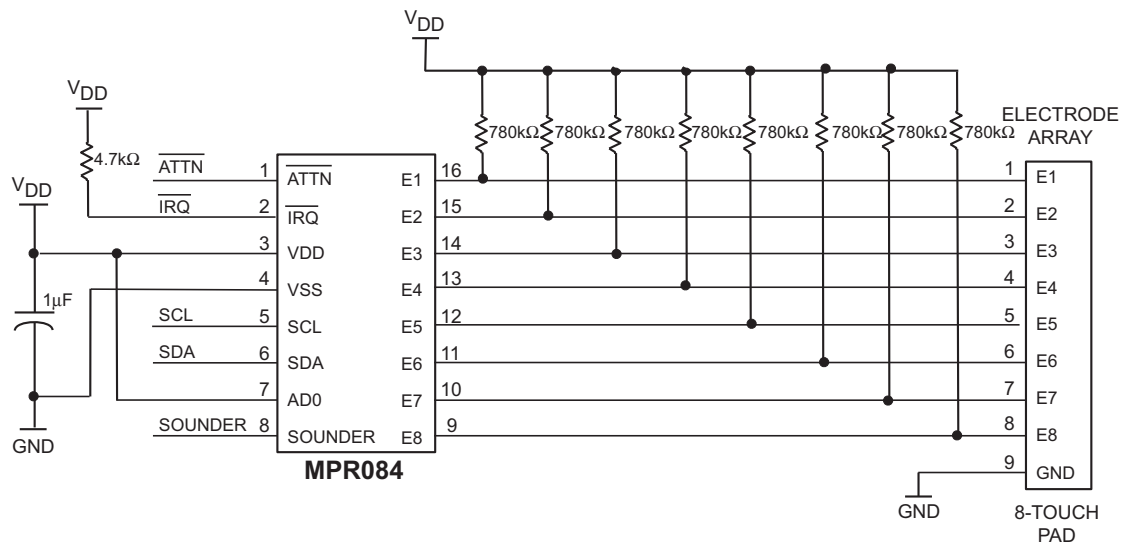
$V_{DD}$

$V_{DD}$

$V_{DD}$

4.7kΩ

780kΩ 780kΩ 780kΩ 780kΩ 780kΩ 780kΩ 780kΩ 780kΩ

ELECTRODE ARRAY

$\overline{ATTN}$ 1 $\overline{ATTN}$ E1 16 1 E1

$\overline{IRQ}$ 2 $\overline{IRQ}$ E2 15 2 E2

3 VDD E3 14 3 E3

1μF

4 VSS E4 13 4 E4

SCL 5 SCL E5 12 5 E5

SDA 6 SDA E6 11 6 E6

7 AD0 E7 10 7 E7

GND

SOUNDER 8 SOUNDER E8 9 8 E8

MPR084

9 GND

GND

8-TOUCH PAD